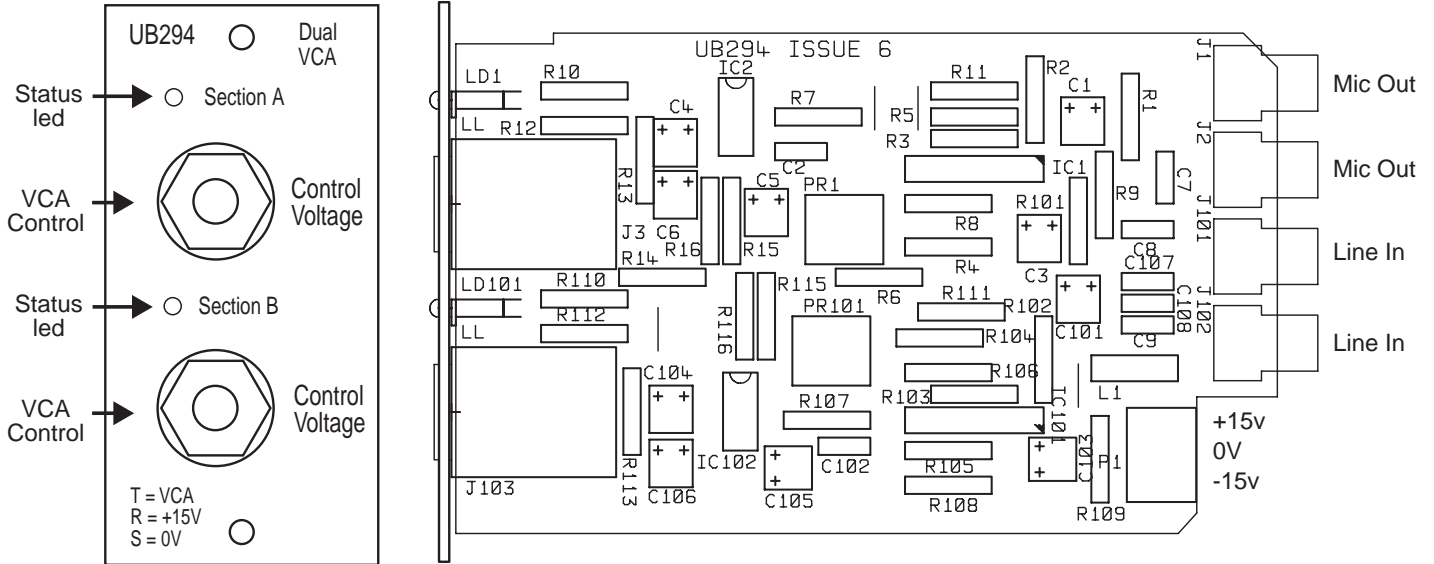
UB294

Dual VCA

Status led

Section A

VCA Control

Control Voltage

Status led

Section B

VCA Control

Control Voltage

T = VCA
R = +15V
S = 0V

UB294 ISSUE 6

LD1 R10 IC2 C4 R7 R11 R2 C1 R1 J1

LL R12 R5 R3

R13 C2 IC1 J2 C7

C5 PR1 R9

J3 C6 R16 R15 R101 R8 J101

R14 R4 C3 C8

LD101 R110 R115 R6 R111 R102 C107

R112 PR101 C108 J102

LL R116 R104 C101 C9

C104 R106

R103 IC101 L1

R107

IC102 C102 C103 P1

R113 C106 C105 R105

J103 R108 R109

Mic Out

Mic Out

Line In

Line In

+15v
0V
-15v